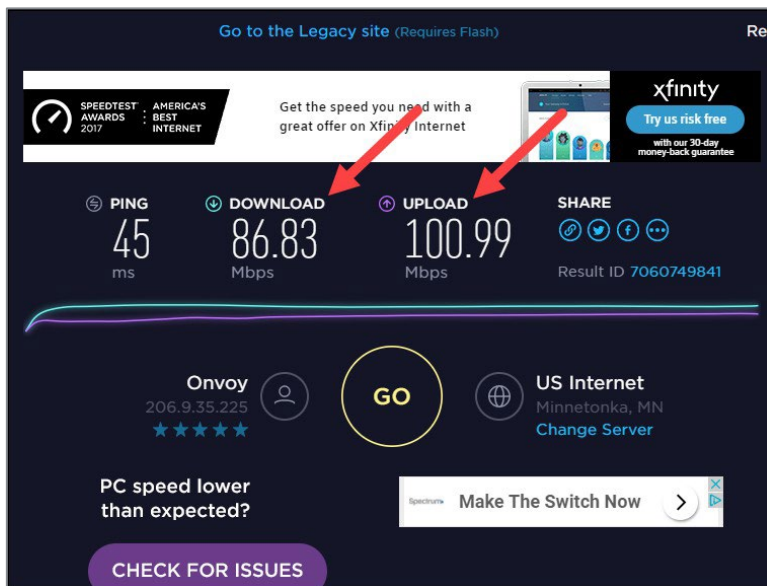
Go to the Legacy site (Requires Flash)

Re

SPEEDTEST AWARDS 2017 AMERICA'S BEST INTERNET

Get the speed you need with a great offer on Xfinity Internet

xfinity

Try us risk free

with our 30-day money-back guarantee

PING
45
ms

DOWNLOAD
86.83
Mbps

UPLOAD
100.99
Mbps

SHARE

Result ID 7060749841

Onvoy
206.9.35.225
★★★★★

GO

US Internet
Minnetonka, MN
Change Server

PC speed lower than expected?

Spectrum Make The Switch Now

CHECK FOR ISSUES